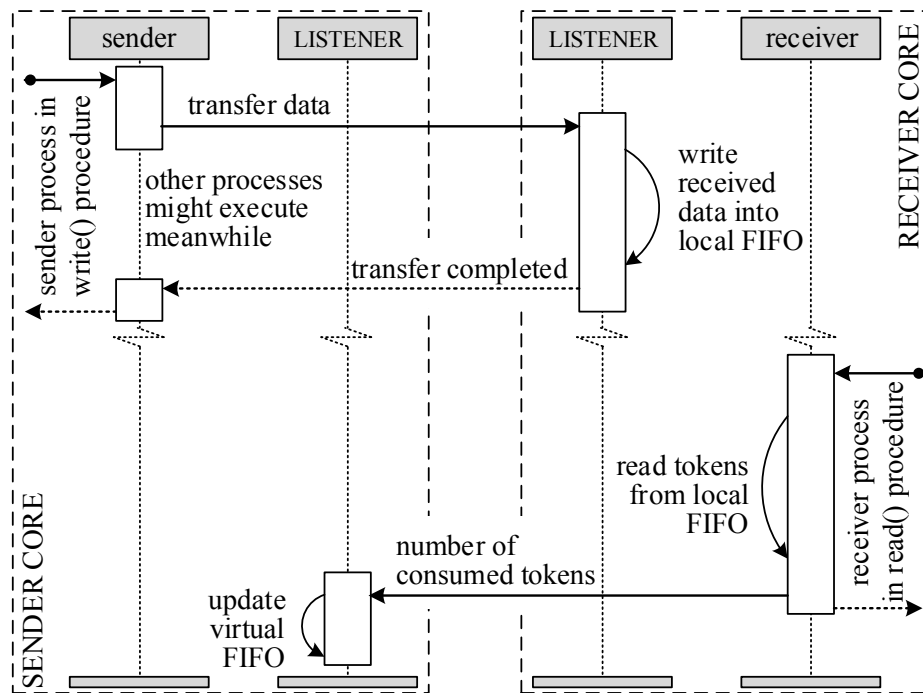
sender
LISTENER
LISTENER
receiver
RECEIVER CORE
sender process in write() procedure
transfer data
write received data into local FIFO
other processes might execute meanwhile
transfer completed
receiver process in read() procedure
read tokens from local FIFO
number of consumed tokens
update virtual FIFO
SENDER CORE